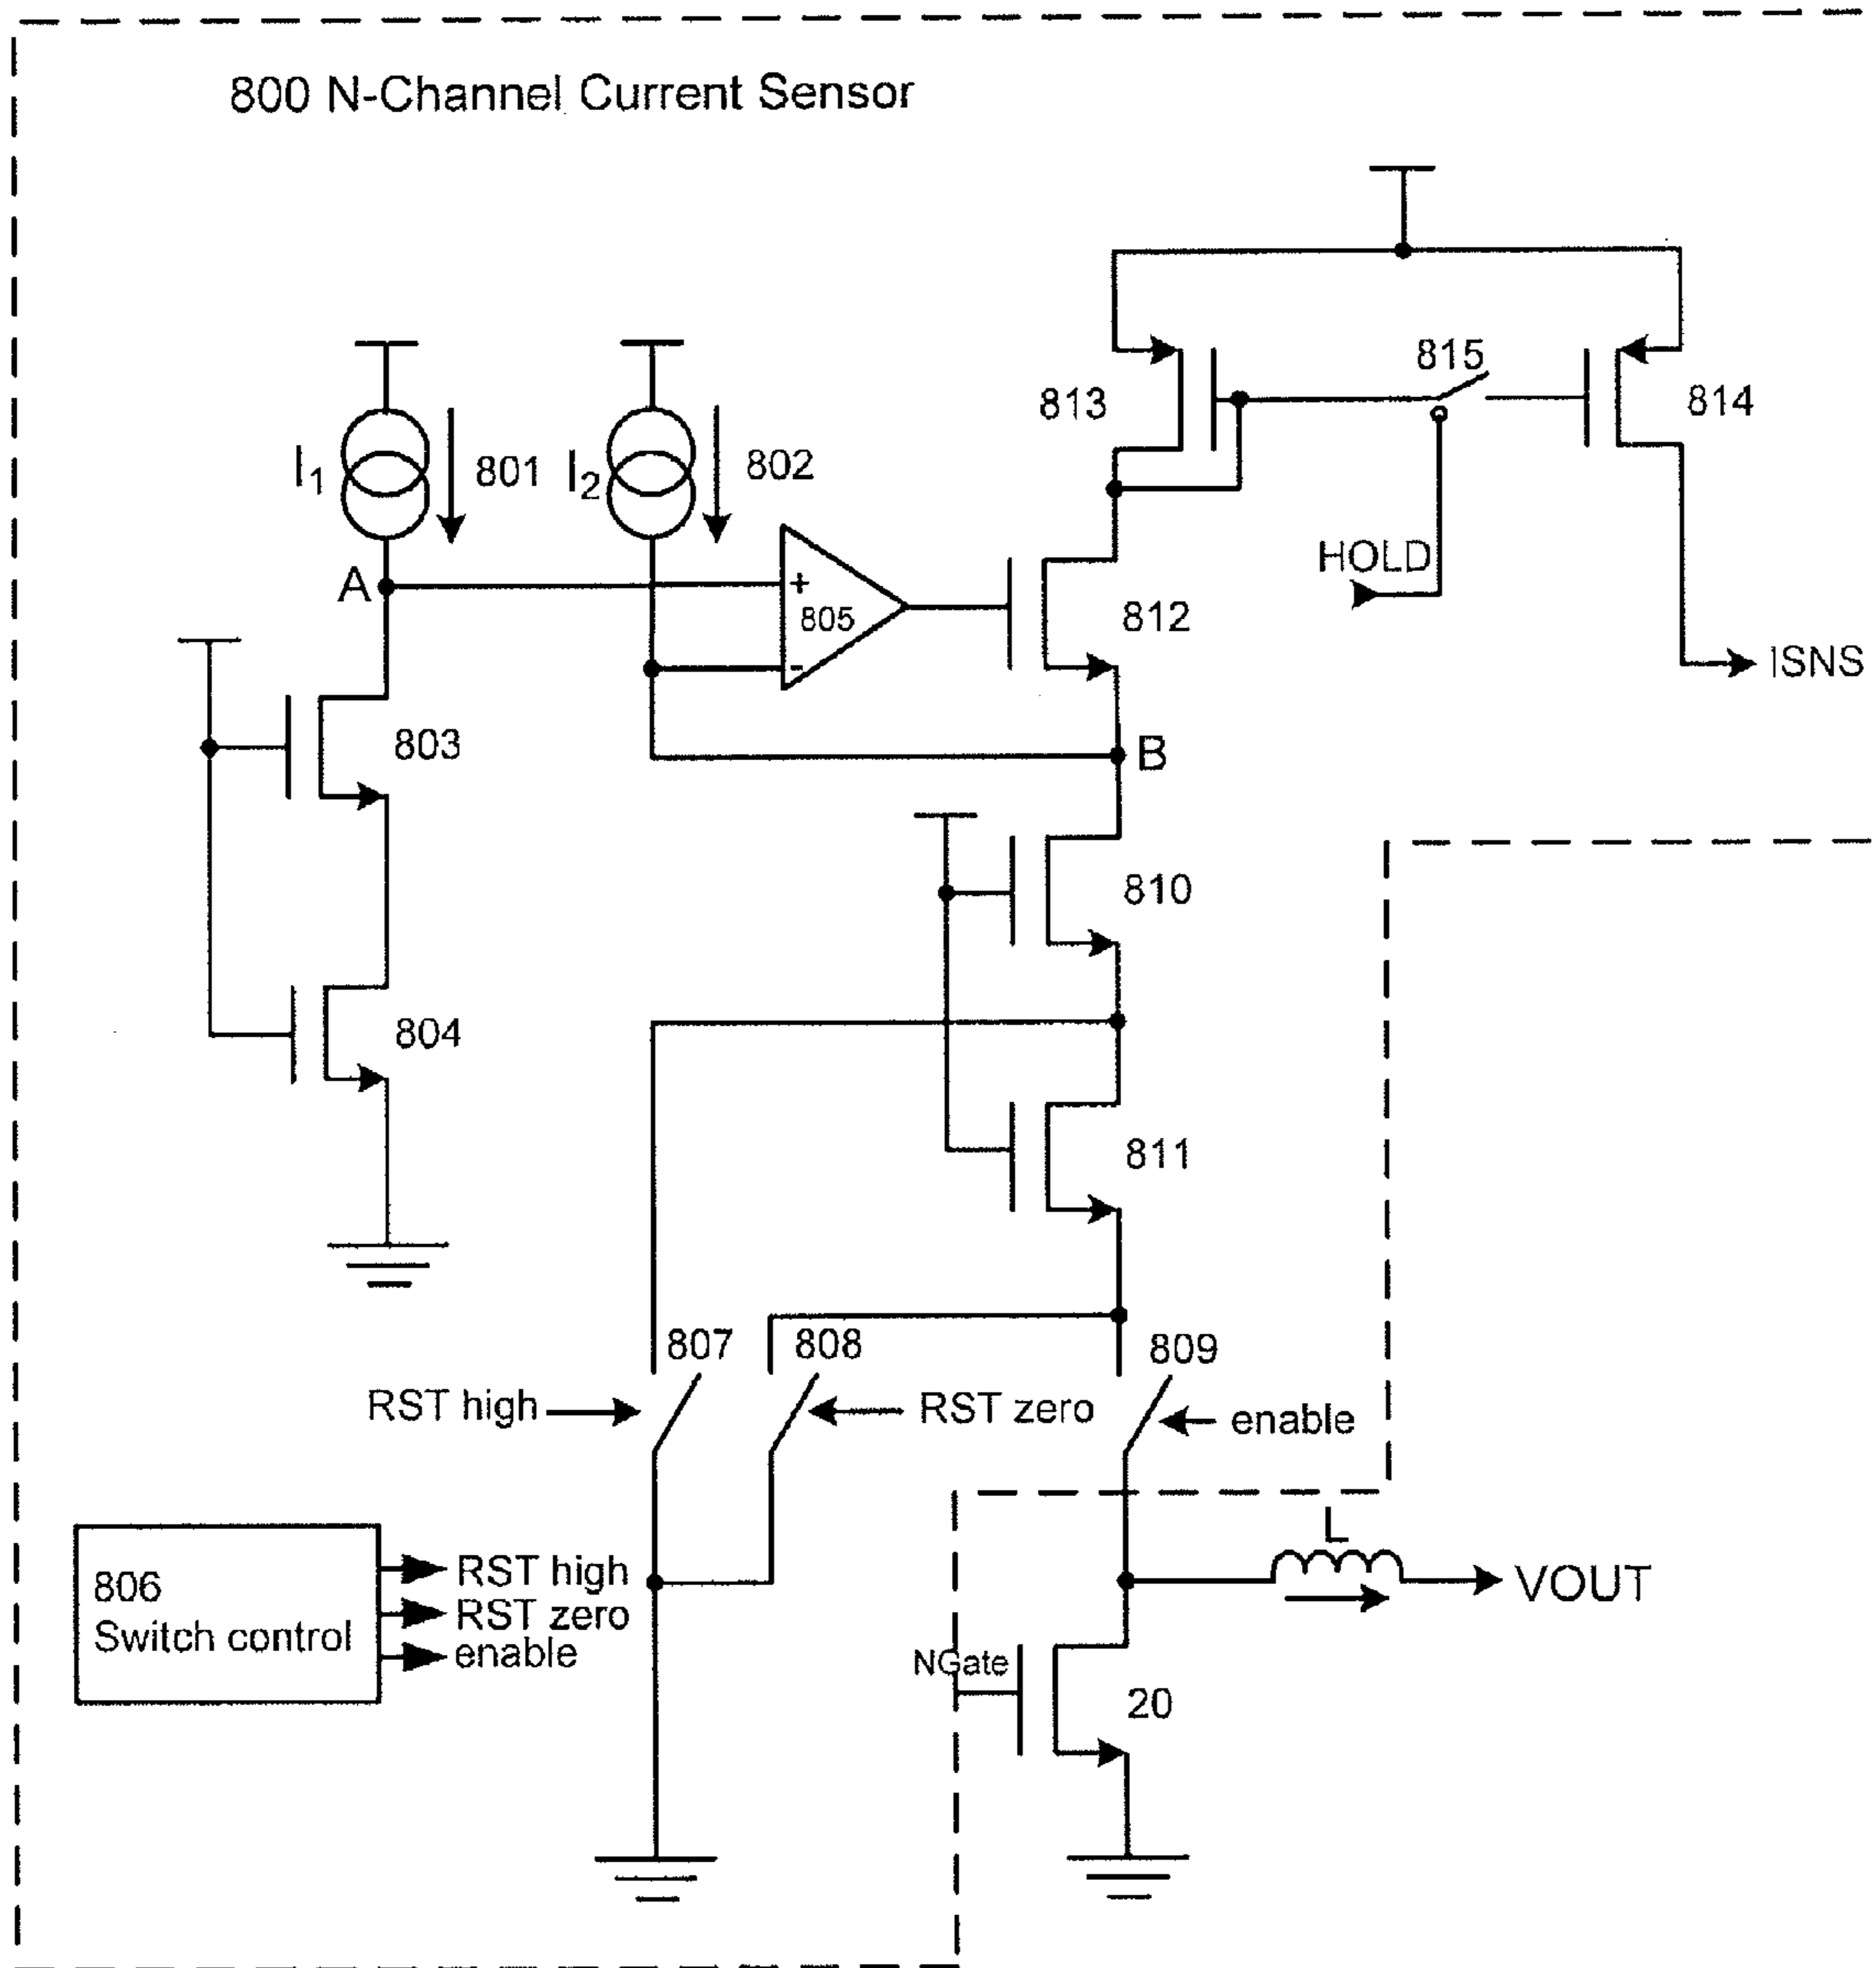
800 N-Channel Current Sensor

815

813

814

$I_1$

801

$I_2$

802

HOLD

A

+

805

-

812

ISNS

803

B

810

804

811

807

808

809

RST high

RST zero

enable

L

806
Switch control

RST high
RST zero
enable

VOUT

NGate

20